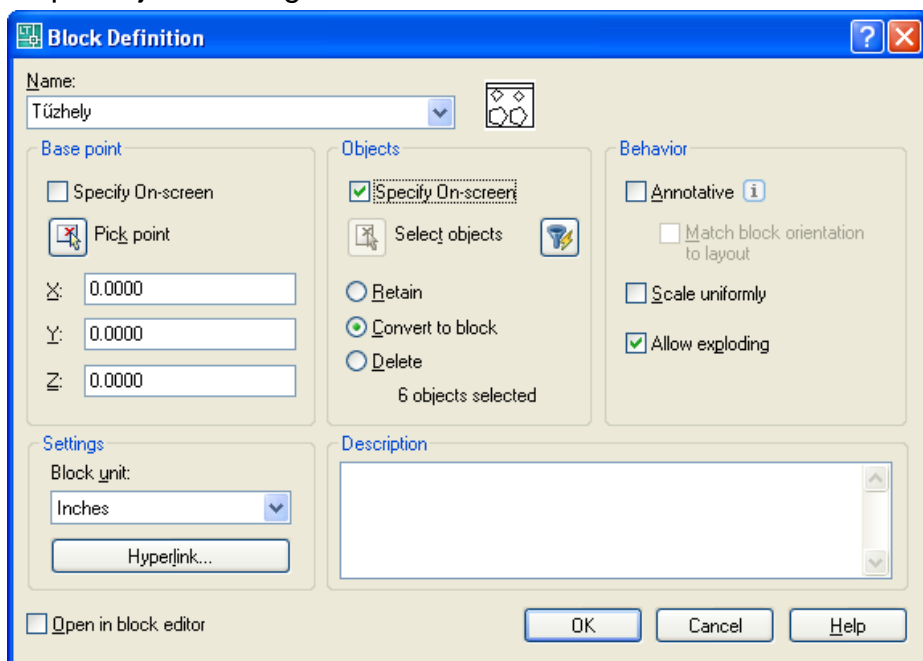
Block Definition

Name:
Tűzhely

Base point
Specify On-screen
Pick point
X: 0.0000
Y: 0.0000
Z: 0.0000

Objects
Specify On-screen
Select objects
Retain
Convert to block
Delete
6 objects selected

Behavior
Annotative
Match block orientation to layout
Scale uniformly
Allow exploding

Settings
Block unit:
Inches
Hyperlink...

Description

Open in block editor
OK
Cancel
Help